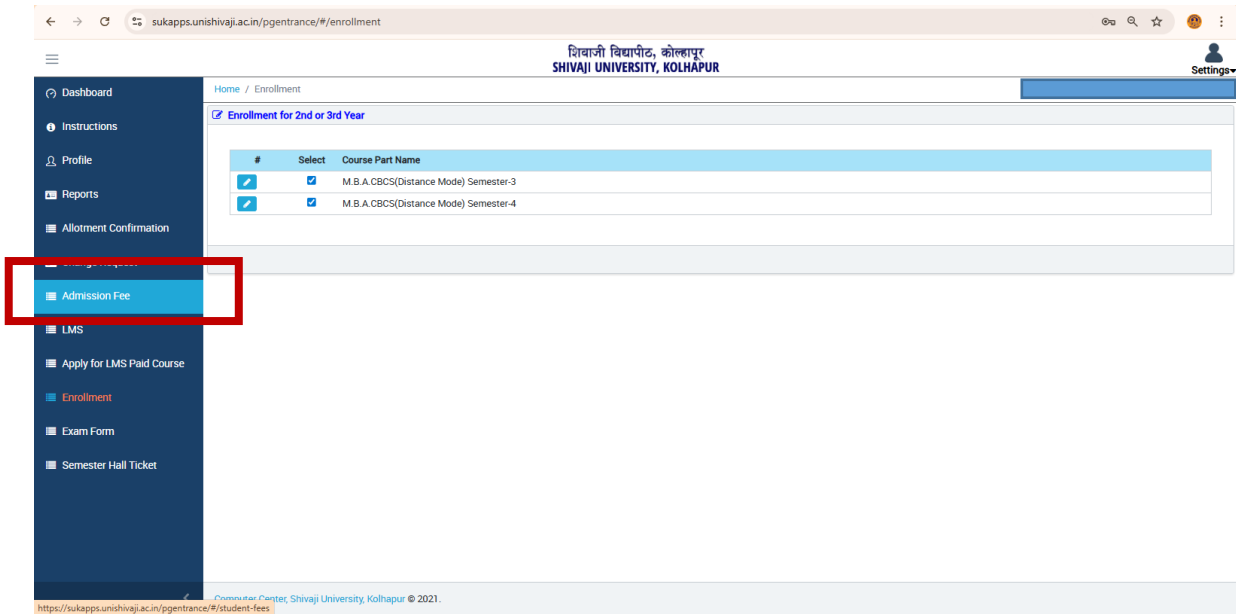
sukapps.unishivaji.ac.in/pgentrance/#/enrollment

शिवाजी विद्यापीठ, कोल्हापूर
SHIVAJI UNIVERSITY, KOLHAPUR

Settings

Dashboard
Instructions
Profile
Reports
Allotment Confirmation
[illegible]
Admission Fee
LMS
Apply for LMS Paid Course
Enrollment
Exam Form
Semester Hall Ticket

Home / Enrollment

Enrollment for 2nd or 3rd Year

| # | Select | Course Part Name |
|---|---|---|
| | ☑ | M.B.A.CBCS(Distance Mode) Semester-3 |
| | ☑ | M.B.A.CBCS(Distance Mode) Semester-4 |

Computer Center, Shivaji University, Kolhapur © 2021.

https://sukapps.unishivaji.ac.in/pgentrance/#/student-fees